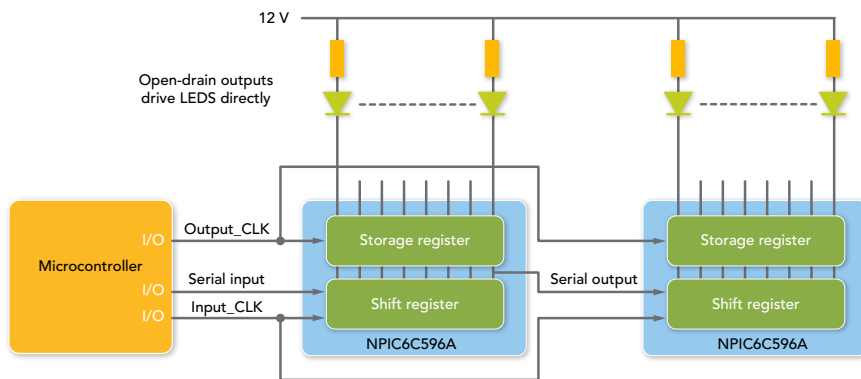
12 V

Open-drain outputs drive LEDS directly

Microcontroller

I/O

I/O

I/O

Output_CLK

Serial input

Input_CLK

Storage register

Shift register

NPIC6C596A

Serial output

Storage register

Shift register

NPIC6C596A